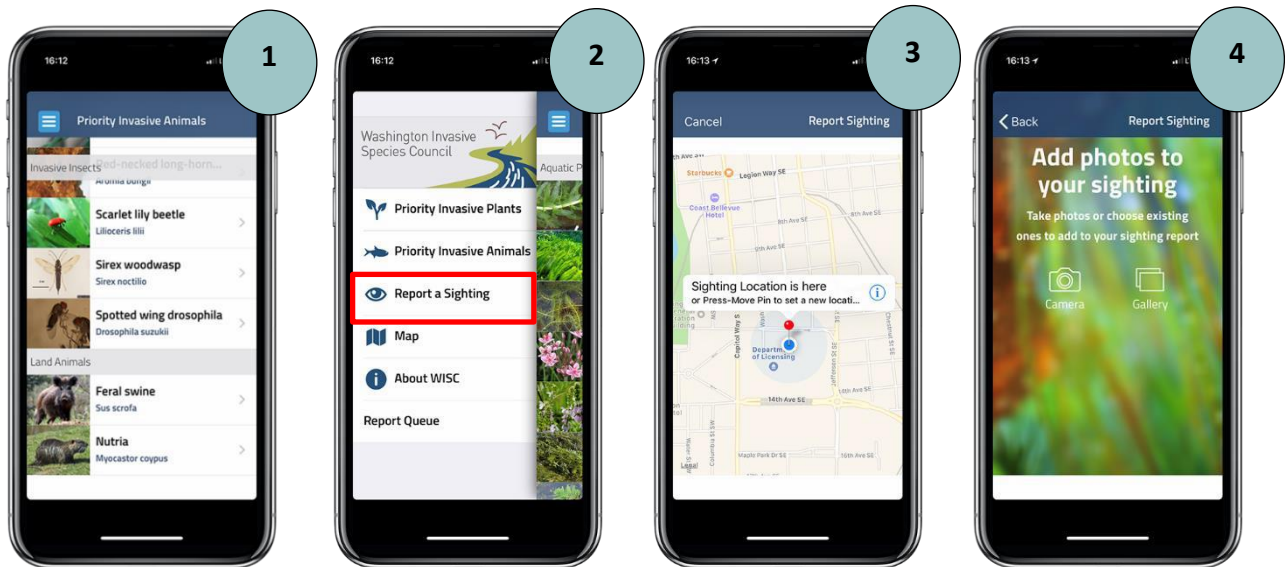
1

16:12

Priority Invasive Animals

Invasive Insects

Red-necked long-horn...

Aromia bungii

Scarlet lily beetle

Lilioceris lilii

Sirex woodwasp

Sirex noctilio

Spotted wing drosophila

Drosophila suzukii

Land Animals

Feral swine

Sus scrofa

Nutria

Myocastor coypus

2

16:12

Washington Invasive Species Council

Aquatic P

Priority Invasive Plants

Priority Invasive Animals

Report a Sighting

Map

About WISC

Report Queue

3

16:13

Cancel

Report Sighting

Starbucks

Legion Way SE

Coast Bellevue Hotel

8th Ave SE

9th Ave SE

Sighting Location is here

or Press-Move Pin to set a new locati...

Capitol Way S

Department of Licensing

14th Ave SE

Maple Park Dr SE

15th Ave SE

Legal

4

16:13

Back

Report Sighting

Add photos to your sighting

Take photos or choose existing ones to add to your sighting report

Camera

Gallery